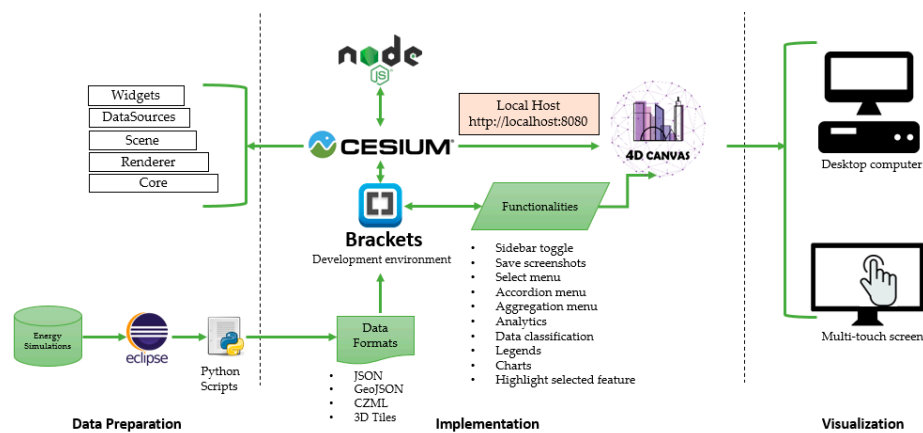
Widgets
DataSources
Scene
Renderer
Core

node JS

CESIUM

Local Host
http://localhost:8080

4D CANVAS

Desktop computer

Brackets
Development environment

Functionalities

- Sidebar toggle
- Save screenshots
- Select menu
- Accordion menu
- Aggregation menu
- Analytics
- Data classification
- Legends
- Charts
- Highlight selected feature

Multi-touch screen

Energy Simulations

eclipse

Python Scripts

Data Formats

- JSON
- GeoJSON
- CZML
- 3D Tiles

Data Preparation

Implementation

Visualization